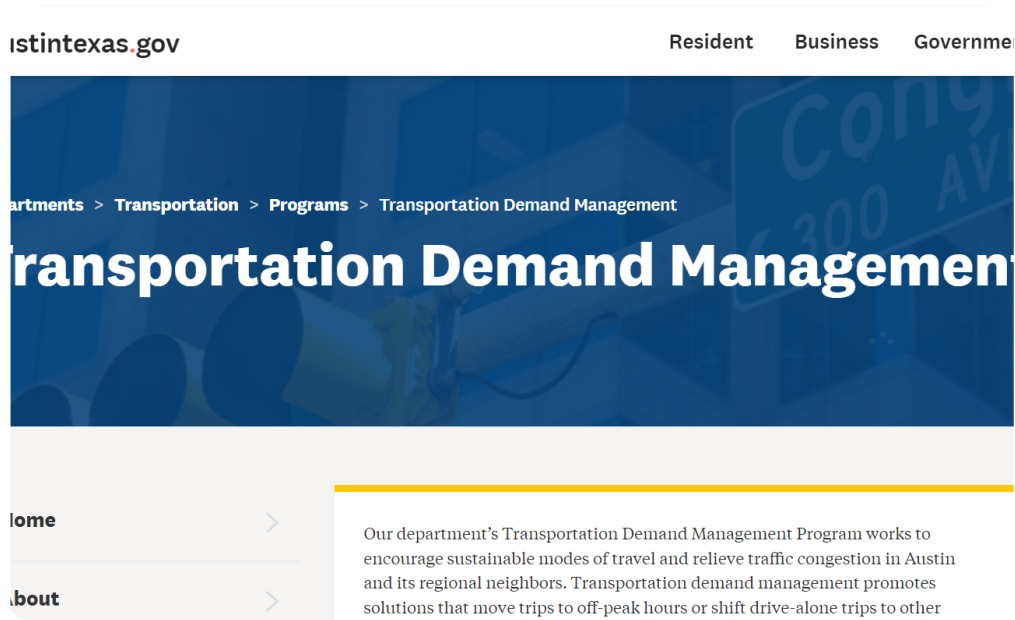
ıstintexas.gov

Resident Business Governme

artments > Transportation > Programs > Transportation Demand Management

ransportation Demand Managemen

lome

About

Our department's Transportation Demand Management Program works to encourage sustainable modes of travel and relieve traffic congestion in Austin and its regional neighbors. Transportation demand management promotes solutions that move trips to off-peak hours or shift drive-alone trips to other